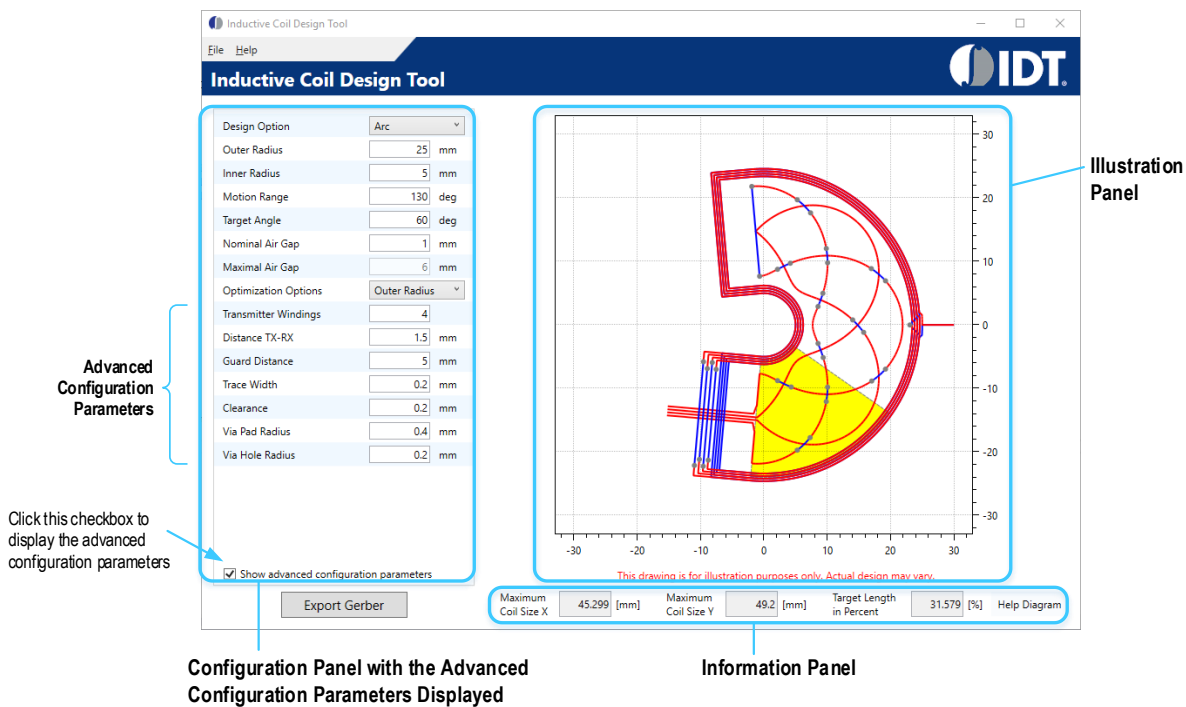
Inductive Coil Design Tool

File Help

Inductive Coil Design Tool

IDT

| Design Option | Arc | |
|---|---|---|
| Outer Radius | 25 | mm |
| Inner Radius | 5 | mm |
| Motion Range | 130 | deg |
| Target Angle | 60 | deg |
| Nominal Air Gap | 1 | mm |
| Maximal Air Gap | 6 | mm |
| Optimization Options | Outer Radius | |
| Transmitter Windings | 4 | |
| Distance TX-RX | 1.5 | mm |
| Guard Distance | 5 | mm |
| Trace Width | 0.2 | mm |
| Clearance | 0.2 | mm |
| Via Pad Radius | 0.4 | mm |
| Via Hole Radius | 0.2 | mm |

Advanced Configuration Parameters

Click this checkbox to display the advanced configuration parameters

Show advanced configuration parameters

Export Gerber

30
20
10
0
-10
-20
-30

-30 -20 -10 0 10 20 30

This drawing is for illustration purposes only. Actual design may vary.

Illustration Panel

Maximum Coil Size X 45.299 [mm] Maximum Coil Size Y 49.2 [mm] Target Length in Percent 31.579 [%] Help Diagram

Configuration Panel with the Advanced Configuration Parameters Displayed

Information Panel